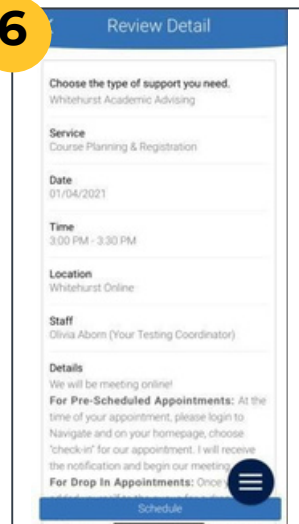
6

Review Detail

Choose the type of support you need.
Whitehurst Academic Advising

Service
Course Planning & Registration

Date
01/04/2021

Time
3:00 PM - 3:30 PM

Location
Whitehurst Online

Staff
Olivia Abom (Your Testing Coordinator)

Details
We will be meeting online!
**For Pre-Scheduled Appointments:** At the time of your appointment, please login to Navigate and on your homepage, choose "check-in" for our appointment. I will receive the notification and begin our meeting.
**For Drop In Appointments:** Once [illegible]

Schedule